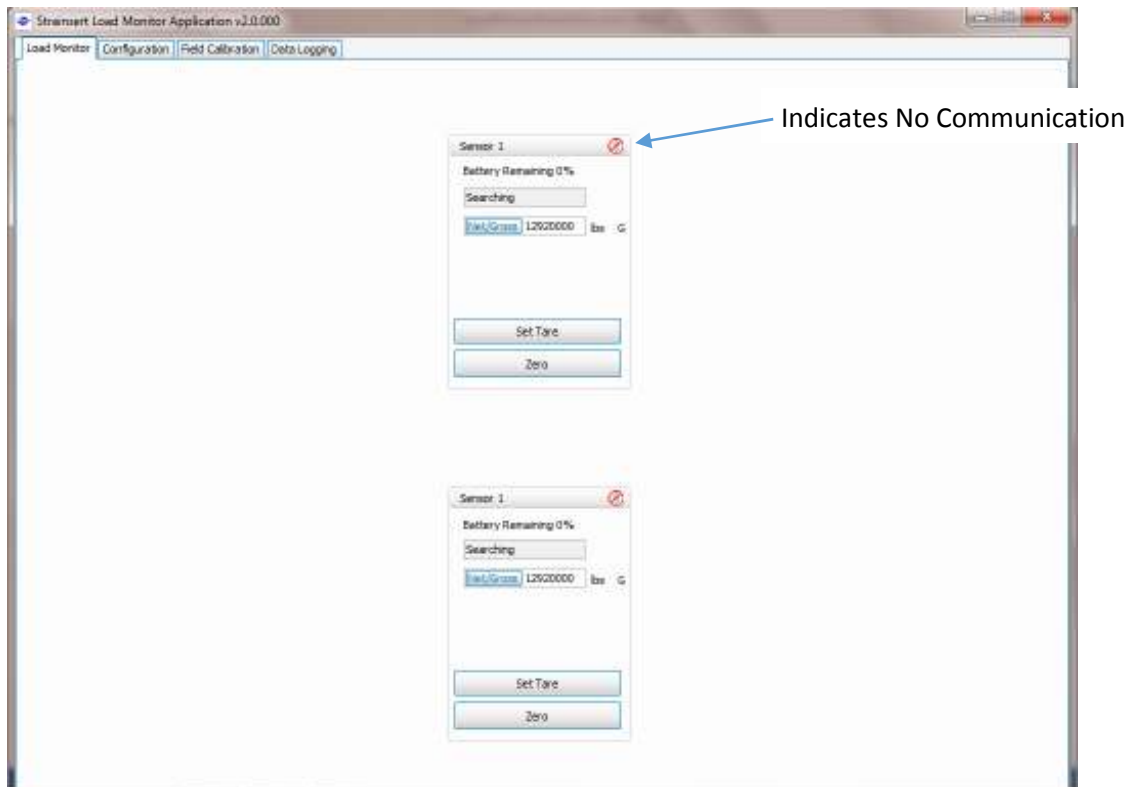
Strainsert Load Monitor Application v2.0.000

Load Monitor | Configuration | Field Calibration | Data Logging

Indicates No Communication

Sensor 1

Battery Remaining 0%

Searching

Net/Gross 12920000 lbs G

Set Tare

Zero

Sensor 1

Battery Remaining 0%

Searching

Net/Gross 12920000 lbs G

Set Tare

Zero